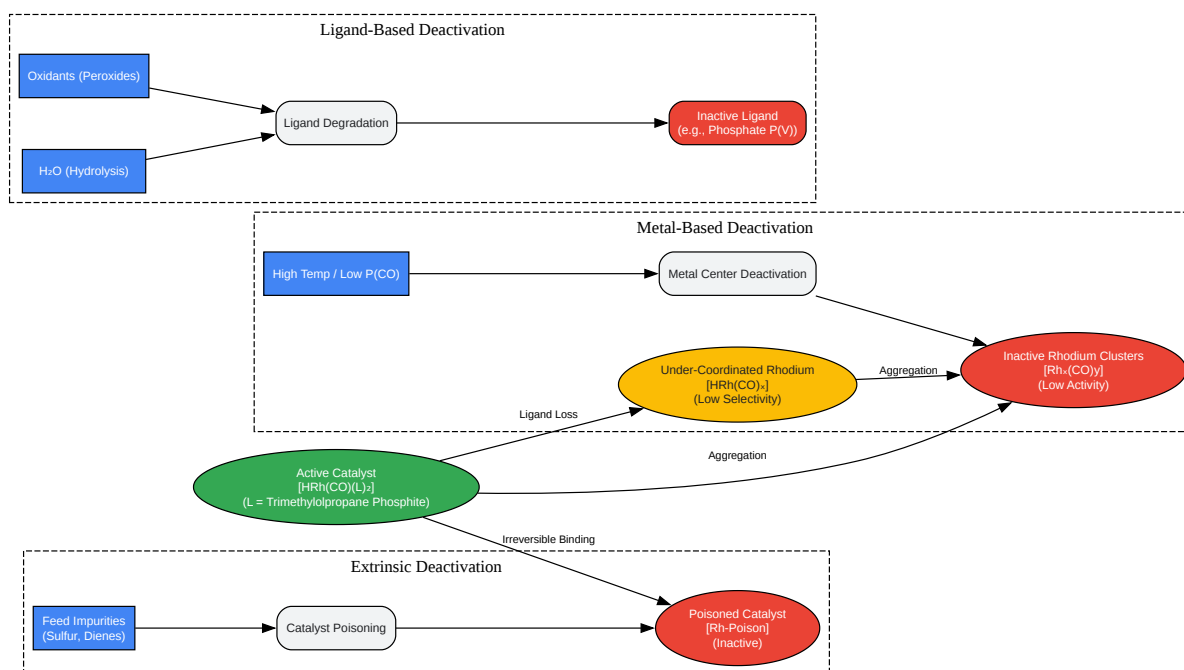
Ligand-Based Deactivation

Oxidants (Peroxides)

$H_2O$ (Hydrolysis)

Ligand Degradation

Inactive Ligand
(e.g., Phosphate P(V))

Metal-Based Deactivation

High Temp / Low P(CO)

Metal Center Deactivation

Under-Coordinated Rhodium
[HRh(CO)$_x$]
(Low Selectivity)

Aggregation

Inactive Rhodium Clusters
[Rh$_x$(CO)y]
(Low Activity)

Ligand Loss

Aggregation

Active Catalyst
[HRh(CO)(L)$_2$]
(L = Trimethylolpropane Phosphite)

Irreversible Binding

Extrinsic Deactivation

Feed Impurities
(Sulfur, Dienes)

Catalyst Poisoning

Poisoned Catalyst
[Rh-Poison]
(Inactive)